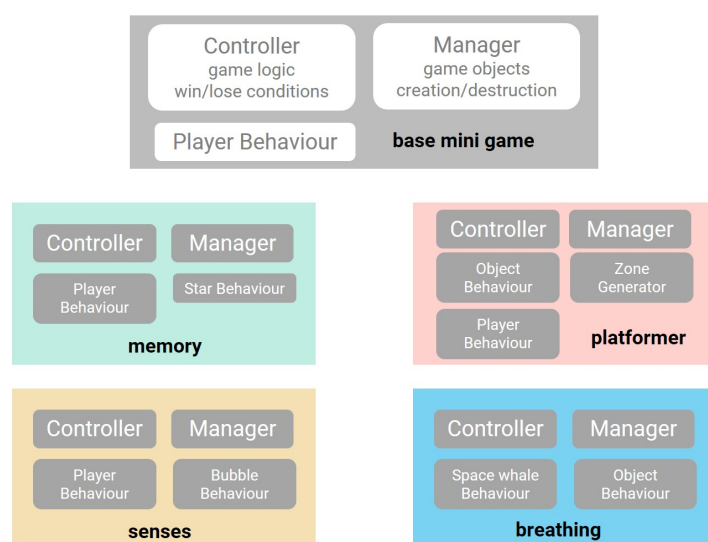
Controller
game logic
win/lose conditions

Manager
game objects
creation/destruction

Player Behaviour

base mini game

Controller
Manager
Player Behaviour
Star Behaviour
memory

Controller
Manager
Object Behaviour
Zone Generator
Player Behaviour
platformer

Controller
Manager
Player Behaviour
Bubble Behaviour
senses

Controller
Manager
Space whale Behaviour
Object Behaviour
breathing